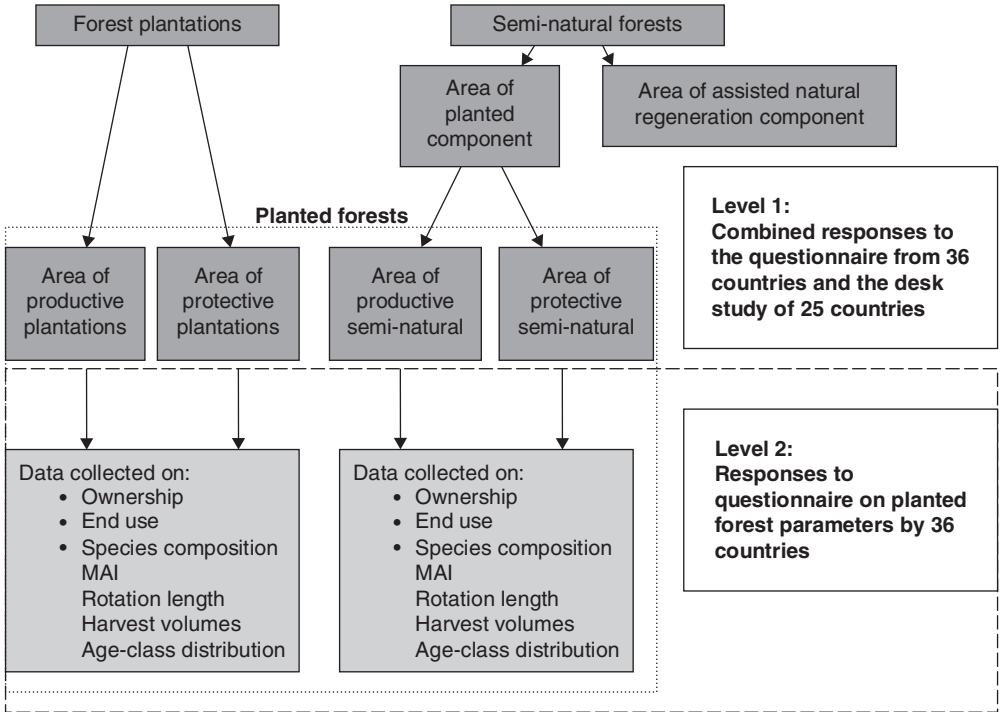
Forest plantations

Semi-natural forests

Area of planted component

Area of assisted natural regeneration component

Planted forests

Area of productive plantations

Area of protective plantations

Area of productive semi-natural

Area of protective semi-natural

Level 1:
Combined responses to the questionnaire from 36 countries and the desk study of 25 countries

Data collected on:
• Ownership
• End use
• Species composition
MAI
Rotation length
Harvest volumes
Age-class distribution

Data collected on:
• Ownership
• End use
• Species composition
MAI
Rotation length
Harvest volumes
Age-class distribution

Level 2:
Responses to questionnaire on planted forest parameters by 36 countries